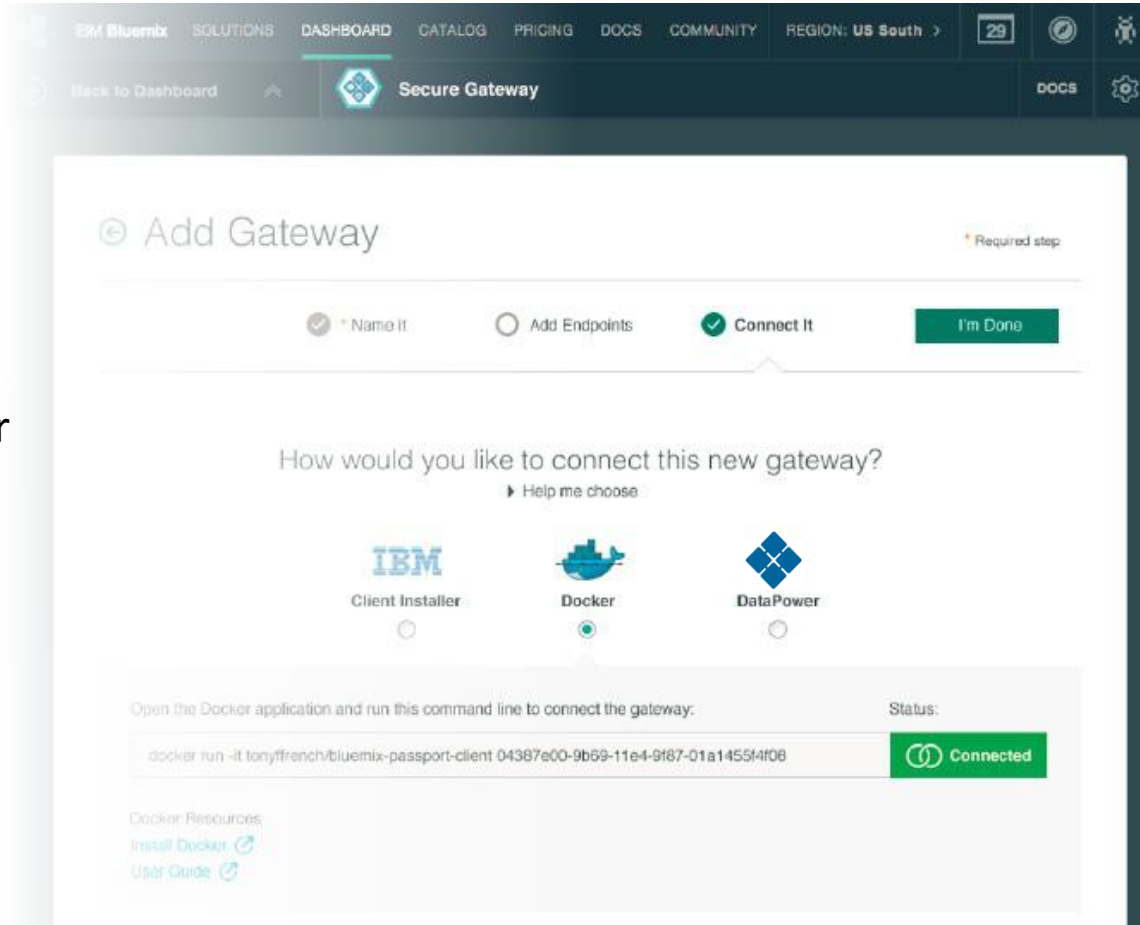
IBM Bluemix SOLUTIONS DASHBOARD CATALOG PRICING DOCS COMMUNITY REGION: US South › 29

Back to Dashboard Secure Gateway DOCS

Add Gateway

* Required step

* Name it Add Endpoints Connect It I'm Done

r

How would you like to connect this new gateway?

Help me choose

IBM

Client Installer Docker DataPower

Open the Docker application and run this command line to connect the gateway:

Status:

docker run -it tonyffrench/bluemix-passport-client 04387e00-9b69-11e4-9f87-01a1455f4f06

Connected

Docker Resources

Install Docker

User Guide